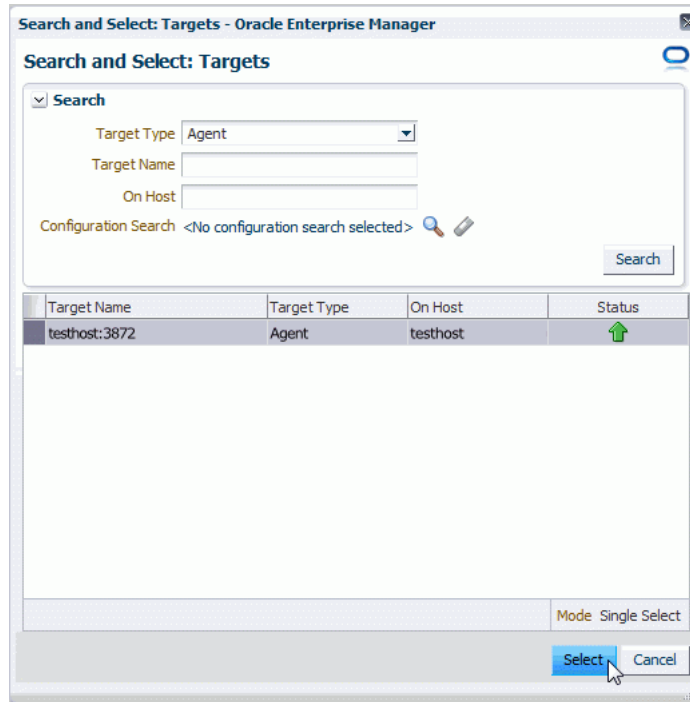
Search and Select: Targets - Oracle Enterprise Manager

Search and Select: Targets

Search

Target Type Agent

Target Name

On Host

Configuration Search <No configuration search selected>

Search

| Target Name | Target Type | On Host | Status |
|---|---|---|---|
| testhost:3872 | Agent | testhost | |

Mode Single Select

Select Cancel